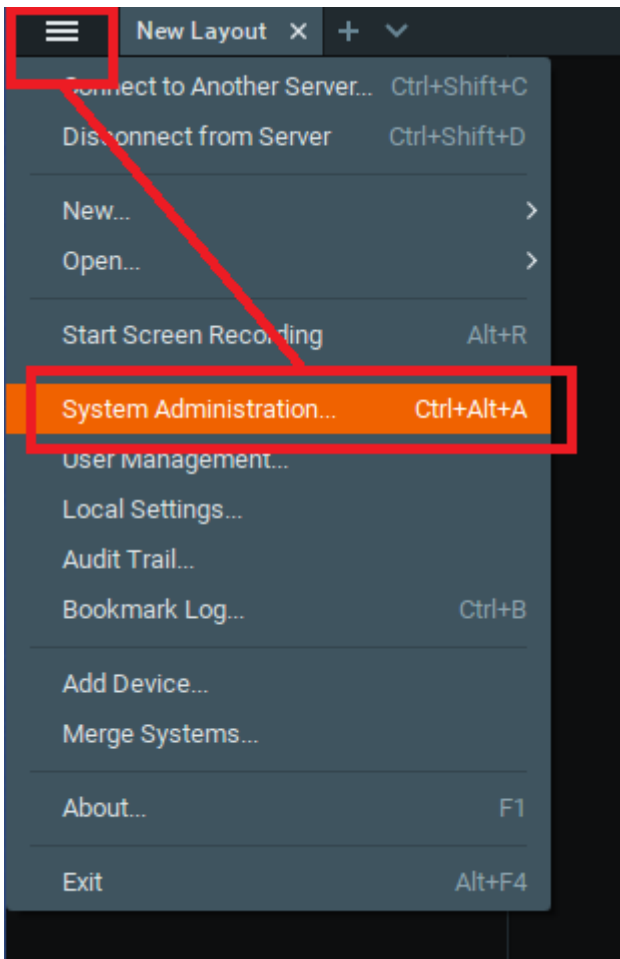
New Layout ×

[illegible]onnect to Another Server... Ctrl+Shift+C
Dis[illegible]onnect from Server Ctrl+Shift+D

New... >
Open... >

Start Screen Recor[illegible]ing Alt+R

System Administration... Ctrl+Alt+A
User Management...
Local Settings...
Audit Trail...
Bookmark Log... Ctrl+B

Add Device...
Merge Systems...

About... F1

Exit Alt+F4